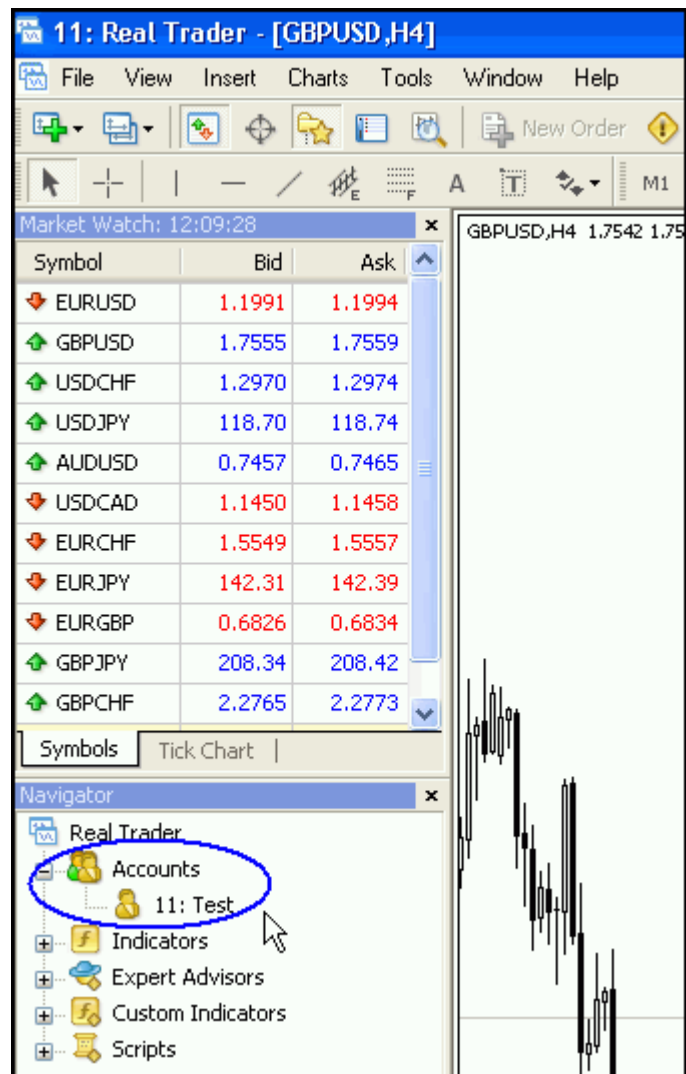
11: Real Trader - [GBPUSD,H4]

File View Insert Charts Tools Window Help

New Order

M1

Market Watch: 12:09:28

| Symbol | Bid | Ask |
|---|---|---|
| EURUSD | 1.1991 | 1.1994 |
| GBPUSD | 1.7555 | 1.7559 |
| USDCHF | 1.2970 | 1.2974 |
| USDJPY | 118.70 | 118.74 |
| AUDUSD | 0.7457 | 0.7465 |
| USDCAD | 1.1450 | 1.1458 |
| EURCHF | 1.5549 | 1.5557 |
| EURJPY | 142.31 | 142.39 |
| EURGBP | 0.6826 | 0.6834 |
| GBPJPY | 208.34 | 208.42 |
| GBPCHF | 2.2765 | 2.2773 |

Symbols Tick Chart

GBPUSD,H4 1.7542 1.75

Navigator

Real Trader
Accounts
11: Test
Indicators
Expert Advisors
Custom Indicators
Scripts